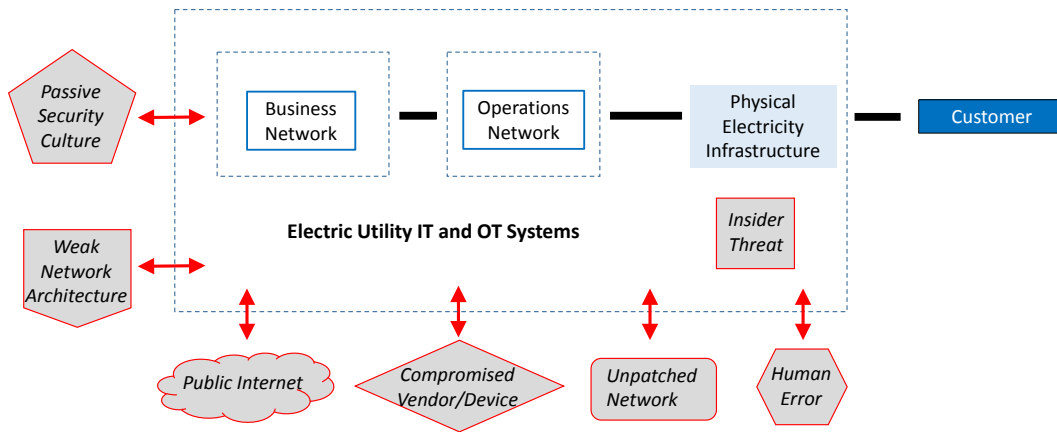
Passive Security Culture

Business Network

Operations Network

Physical Electricity Infrastructure

Customer

Weak Network Architecture

Electric Utility IT and OT Systems

Insider Threat

Public Internet

Compromised Vendor/Device

Unpatched Network

Human Error